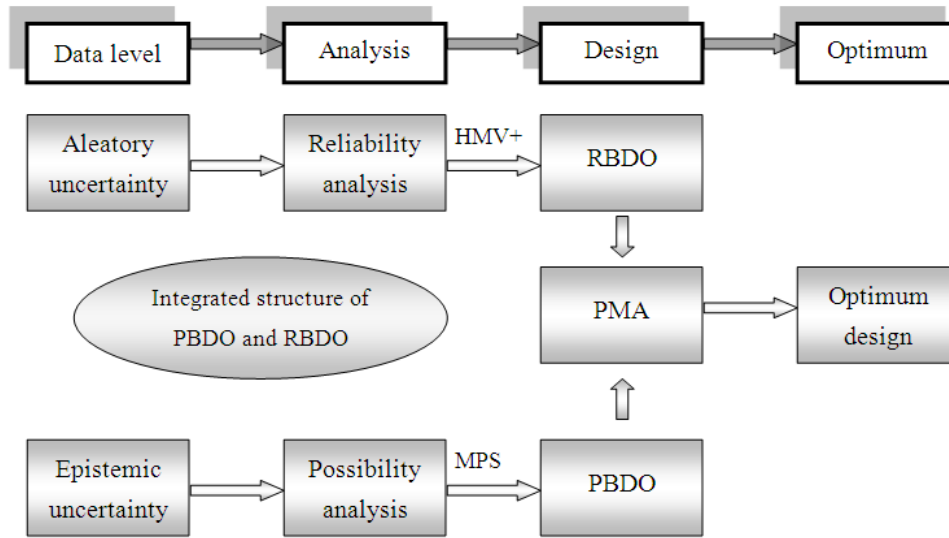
Data level

Analysis

Design

Optimum

Aleatory uncertainty

Reliability analysis

HMV+

RBDO

Integrated structure of PBDO and RBDO

PMA

Optimum design

Epistemic uncertainty

Possibility analysis

MPS

PBDO